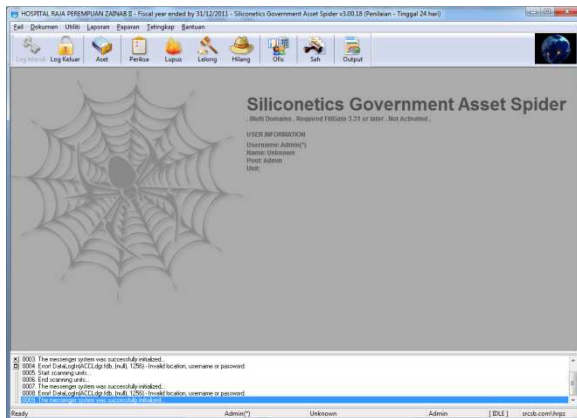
HOSPITAL RAJA PEREMPUAN ZAINAB II - Fiscal year ended by 31/12/2011 - Siliconetics Government Asset Spider v3.00.18 (Penilaian - Tinggal 24 hari)

Fail Dokumen Utiliti Laporan Paparan Tetingkap Bantuan

Log Masuk Log Keluar Aset Periksa Lupus Lelong Hilang Ofis Sah Output

Siliconetics Government Asset Spider

. Multi Domains . Required FitGate 3.31 or later . Not Activated .

USER INFORMATION
Username: Admin(*)
Name: Unknown
Post: Admin
Unit:

0003. The messenger system was successfully initialized...
0004. Error! DataLogin\ACCLdgr.fdb, (null), 1(56) - Invalid location, username or password.
0005. Start scanning units...
0006. End scanning units...
0007. The messenger system was successfully initialized...
0008. Error! DataLogin\ACCLdgr.fdb, (null), 1(56) - Invalid location, username or password.
0009. The messenger system was successfully initialized...

Ready Admin(*) Unknown Admin [IDLE] srcsb.com\hrpz